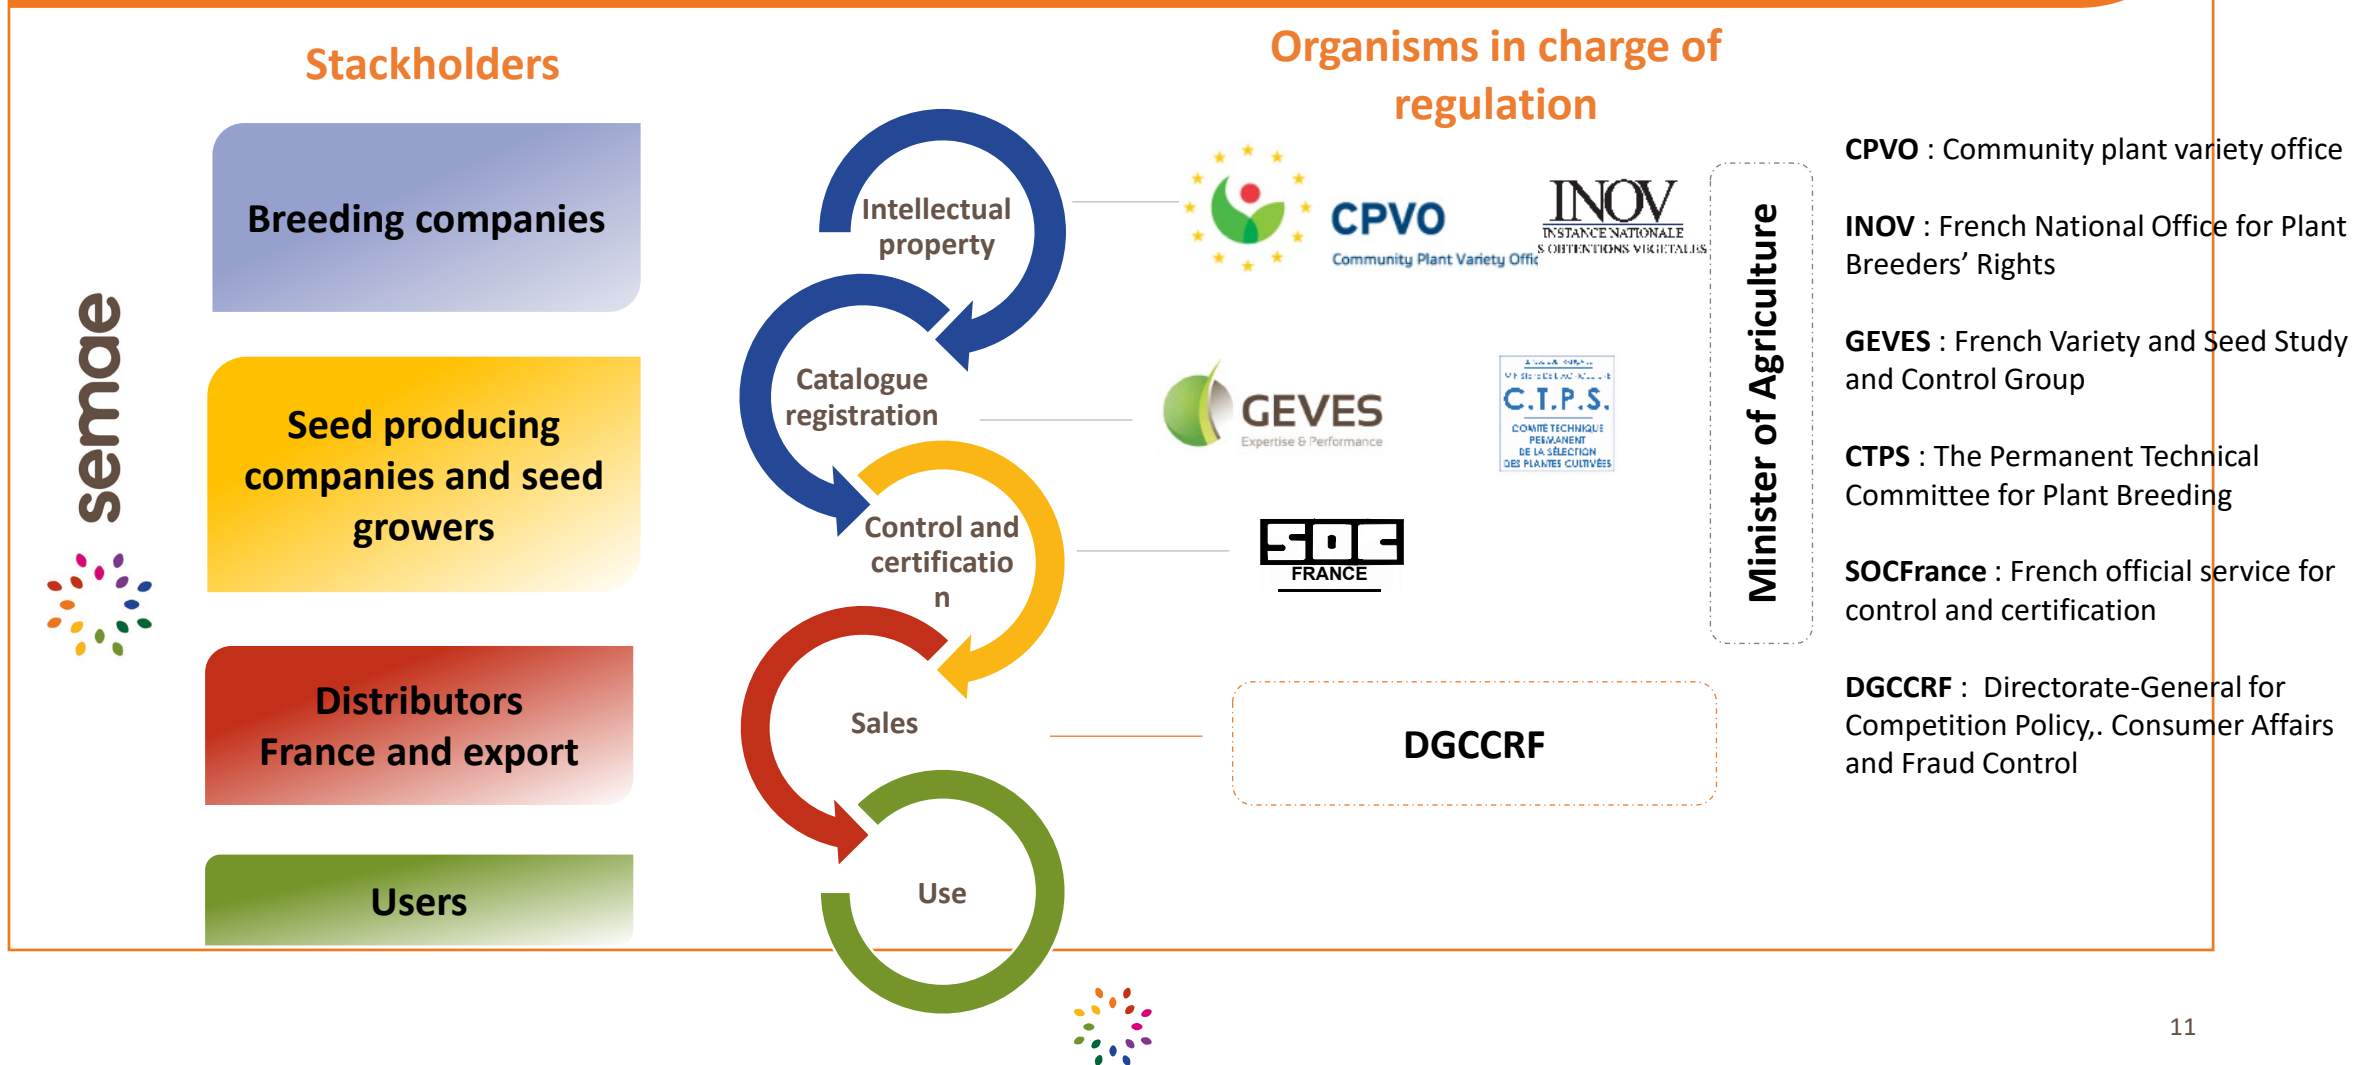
semae

Stackholders

Breeding companies

Seed producing companies and seed growers

Distributors France and export

Users

Intellectual property

Catalogue registration

Control and certificatio n

Sales

Use

Organisms in charge of regulation

CPVO Community Plant Variety Offic

INOV INSTANCE NATIONALE DES OBTENTIONS VÉGÉTALES

GEVES Expertise & Performance

C.T.P.S. COMITÉ TECHNIQUE PERMANENT DE LA SÉLECTION DES PLANTES CULTIVÉES

SOC FRANCE

DGCCRF

Minister of Agriculture

**CPVO** : Community plant variety office

**INOV** : French National Office for Plant Breeders' Rights

**GEVES** : French Variety and Seed Study and Control Group

**CTPS** : The Permanent Technical Committee for Plant Breeding

**SOCFrance** : French official service for control and certification

**DGCCRF** : Directorate-General for Competition Policy,. Consumer Affairs and Fraud Control

11